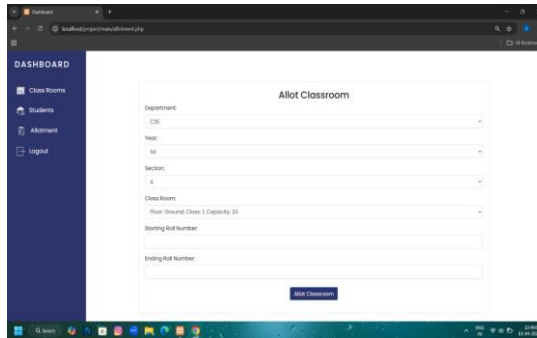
Dashboard
localhost/project/main/allotment.php
All Bookmarks

DASHBOARD
Class Rooms
Students
Allotment
Logout

Allot Classroom

Department:
CSE
Year:
1st
Section:
A
Class Room:
Floor: Ground, Class: 1, Capacity: 20
Starting Roll Number:

Ending Roll Number:

Allot Classroom

Search